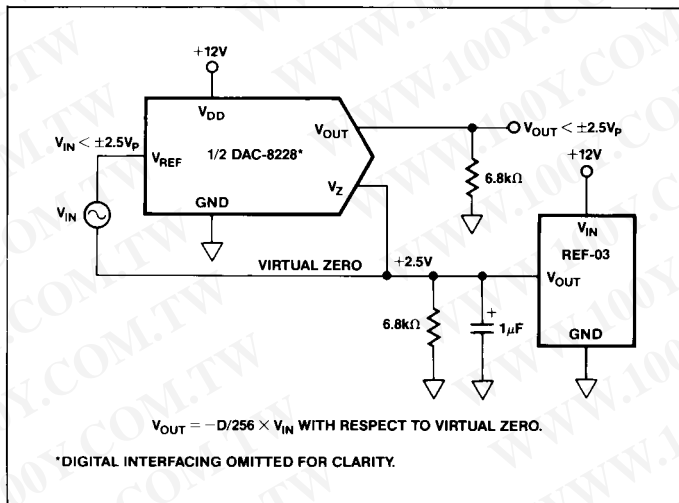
+12V

$V_{DD}$

$V_{OUT}$

$V_{OUT} < \pm 2.5V_P$

$V_{IN} < \pm 2.5V_P$

$V_{REF}$

1/2 DAC-8228*

+12V

$V_Z$

6.8kΩ

$V_{IN}$

GND

$V_{IN}$

REF-03

VIRTUAL ZERO

+2.5V

$V_{OUT}$

+

6.8kΩ

1μF

GND

$V_{OUT} = -D/256 \times V_{IN}$ WITH RESPECT TO VIRTUAL ZERO.

*DIGITAL INTERFACING OMITTED FOR CLARITY.

WWW.100Y.COM.TW